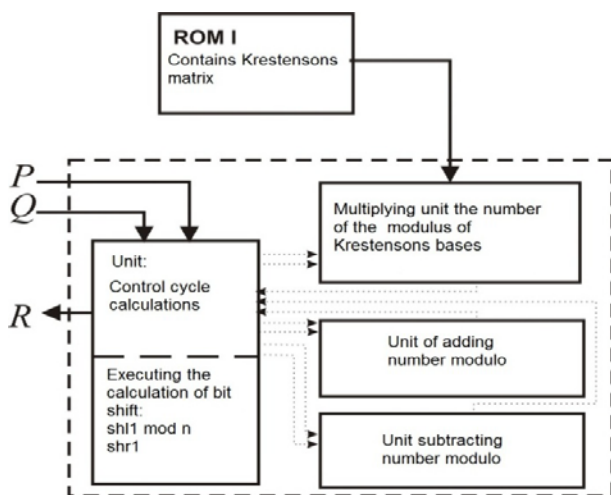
ROM I
Contains Krestensons matrix

P

Q

R

Unit:
Control cycle calculations

Executing the calculation of bit shift:
shl1 mod n
shr1

Multiplying unit the number of the modulus of Krestensons bases

Unit of adding number modulo

Unit subtracting number modulo